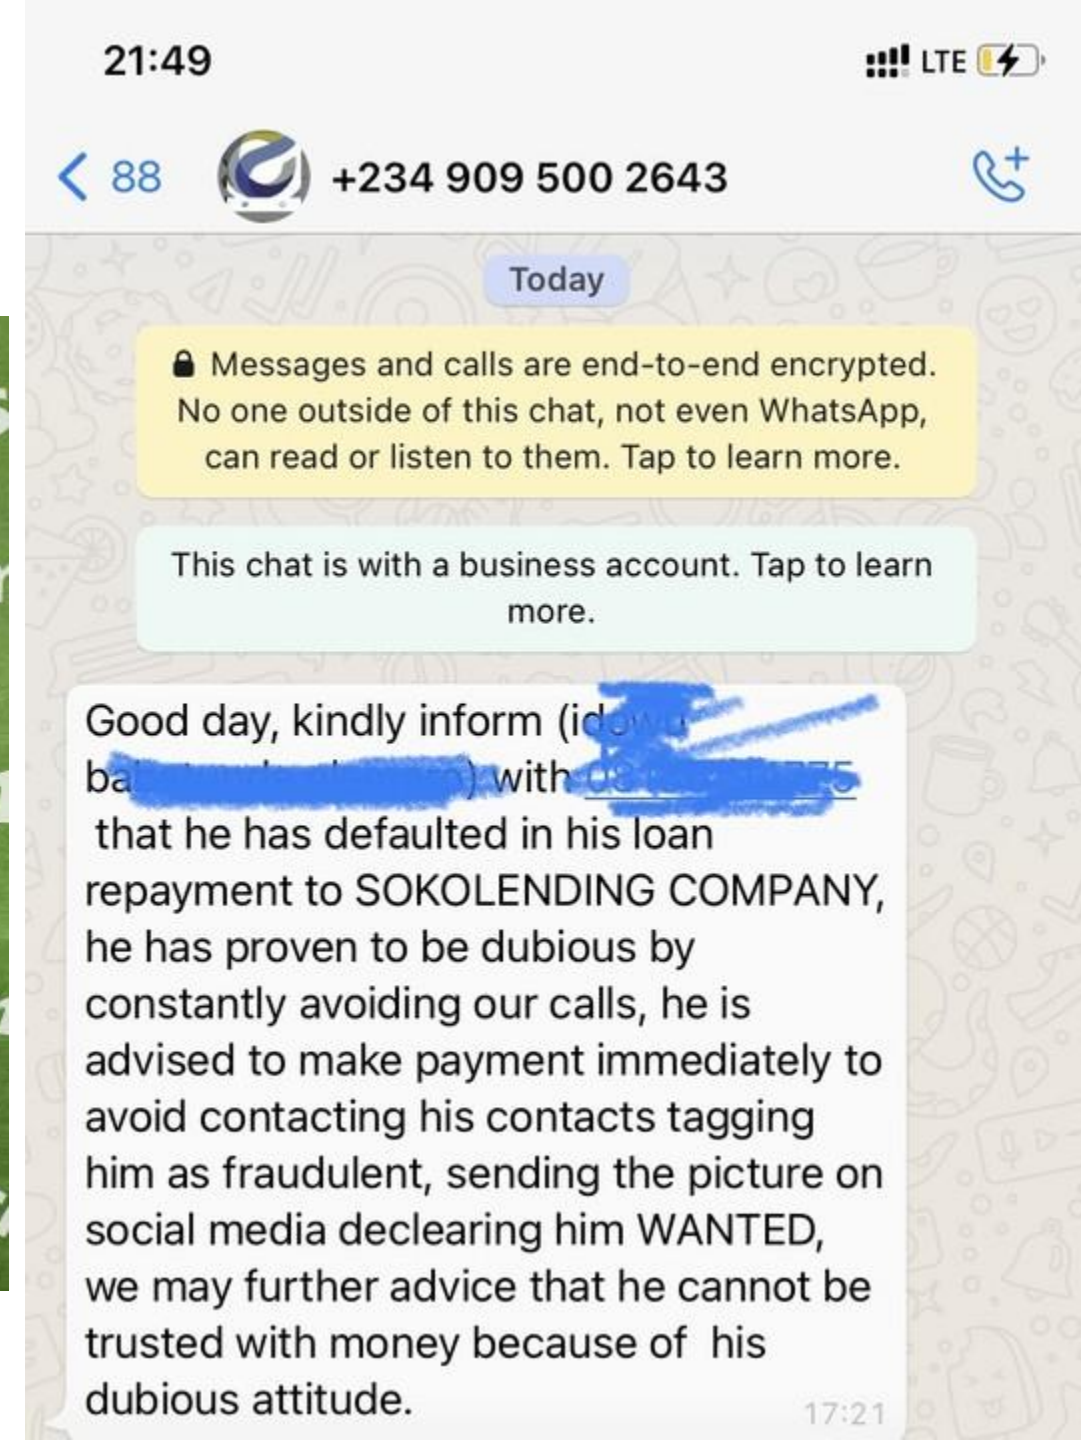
21:49

LTE

< 88 +234 909 500 2643

Today

Messages and calls are end-to-end encrypted. No one outside of this chat, not even WhatsApp, can read or listen to them. Tap to learn more.

This chat is with a business account. Tap to learn more.

Good day, kindly inform (id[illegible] ba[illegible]) with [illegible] that he has defaulted in his loan repayment to SOKOLENDING COMPANY, he has proven to be dubious by constantly avoiding our calls, he is advised to make payment immediately to avoid contacting his contacts tagging him as fraudulent, sending the picture on social media declering him WANTED, we may further advice that he cannot be trusted with money because of his dubious attitude.

17:21